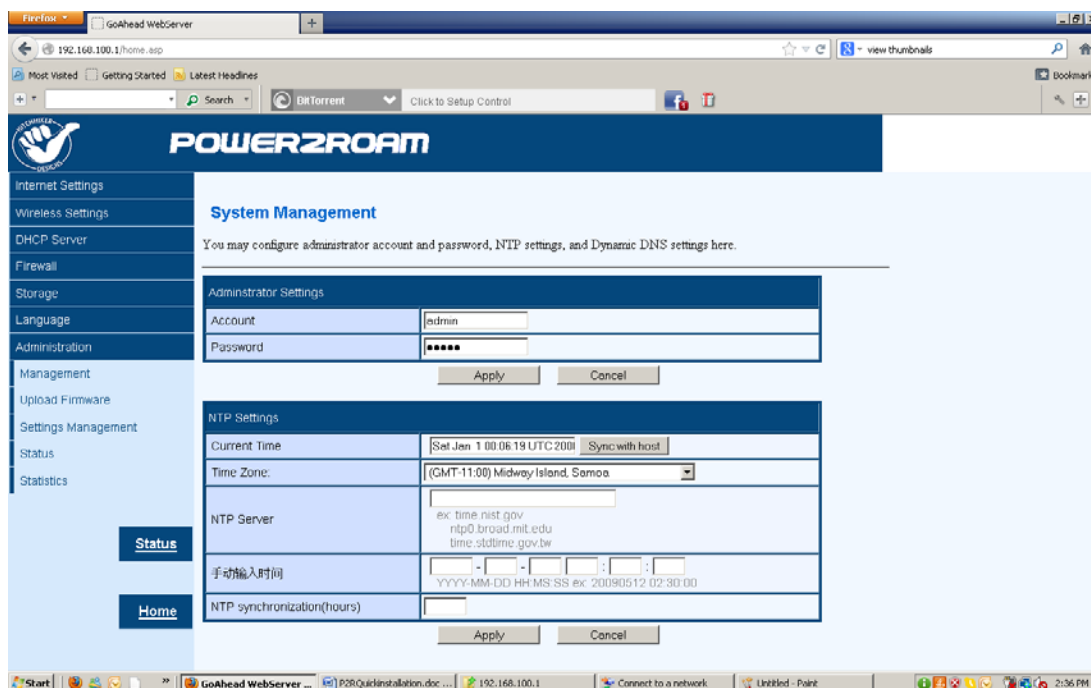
Firefox
GoAhead WebServer
+
192.168.100.1/home.asp
view thumbnails
Most Visited
Getting Started
Latest Headlines
Bookmarks
Search
BitTorrent
Click to Setup Control

POWER2ROAM

Internet Settings
Wireless Settings
DHCP Server
Firewall
Storage
Language
Administration
Management
Upload Firmware
Settings Management
Status
Statistics

Status

Home

System Management

You may configure administrator account and password, NTP settings, and Dynamic DNS settings here.

| Adminstrator Settings | |
|---|---|
| Account | admin |
| Password | ••••• |

Apply Cancel

| NTP Settings | |
|---|---|
| Current Time | Sat Jan 1 00:06:19 UTC 200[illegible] Sync with host |
| Time Zone: | (GMT-11:00) Midway Island, Samoa |
| NTP Server | ex: time.nist.gov ntp0.broad.mit.edu time.stdtime.gov.tw |
| 手动輸入时间 | - - : : YYYY-MM-DD HH:MS:SS ex: 20090512 02:30:00 |
| NTP synchronization(hours) | |

Apply Cancel

Start
GoAhead WebServer ...
P2RQuickinstallation.doc ...
192.168.100.1
Connect to a network
Untitled - Paint
2:36 PM